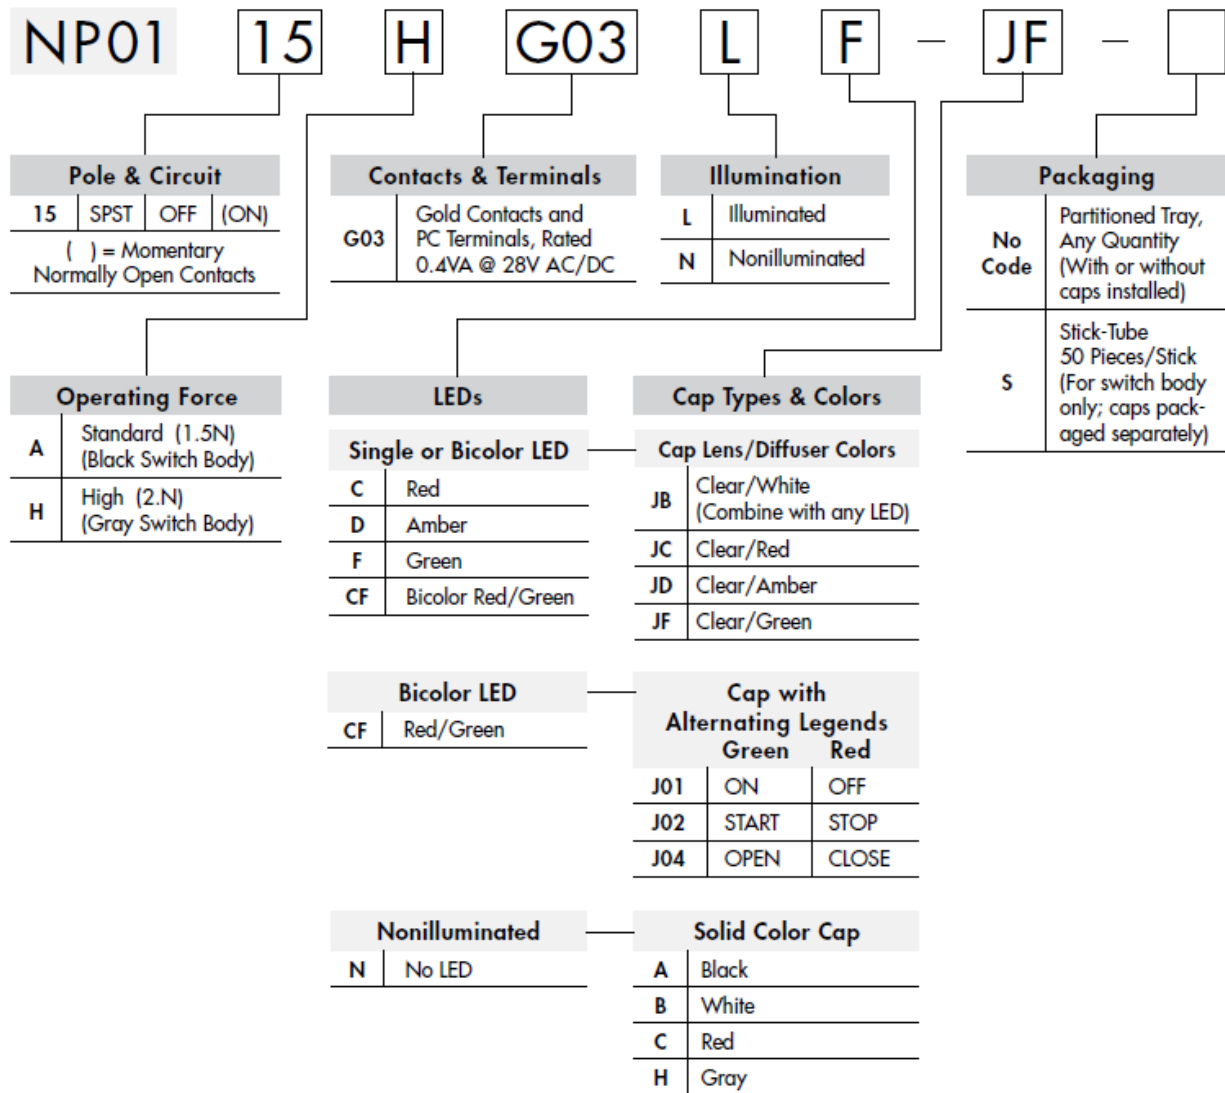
NP01 15 H G03 L F – JF –

Pole & Circuit

| 15 | SPST | OFF | (ON) |
|---|---|---|---|

( ) = Momentary Normally Open Contacts

Contacts & Terminals

| G03 | Gold Contacts and PC Terminals, Rated 0.4VA @ 28V AC/DC |
|---|---|

Illumination

| L | Illuminated |
|---|---|
| N | Nonilluminated |

Packaging

| No Code | Partitioned Tray, Any Quantity (With or without caps installed) |
|---|---|
| S | Stick-Tube 50 Pieces/Stick (For switch body only; caps packaged separately) |

Operating Force

| A | Standard (1.5N) (Black Switch Body) |
|---|---|
| H | High (2.N) (Gray Switch Body) |

LEDs

Single or Bicolor LED

| C | Red |
|---|---|
| D | Amber |
| F | Green |
| CF | Bicolor Red/Green |

Cap Types & Colors

Cap Lens/Diffuser Colors

| JB | Clear/White (Combine with any LED) |
|---|---|
| JC | Clear/Red |
| JD | Clear/Amber |
| JF | Clear/Green |

Bicolor LED

| CF | Red/Green |
|---|---|

Cap with Alternating Legends

| | Green | Red |
|---|---|---|
| J01 | ON | OFF |
| J02 | START | STOP |
| J04 | OPEN | CLOSE |

Nonilluminated

| N | No LED |
|---|---|

Solid Color Cap

| A | Black |
|---|---|
| B | White |
| C | Red |
| H | Gray |